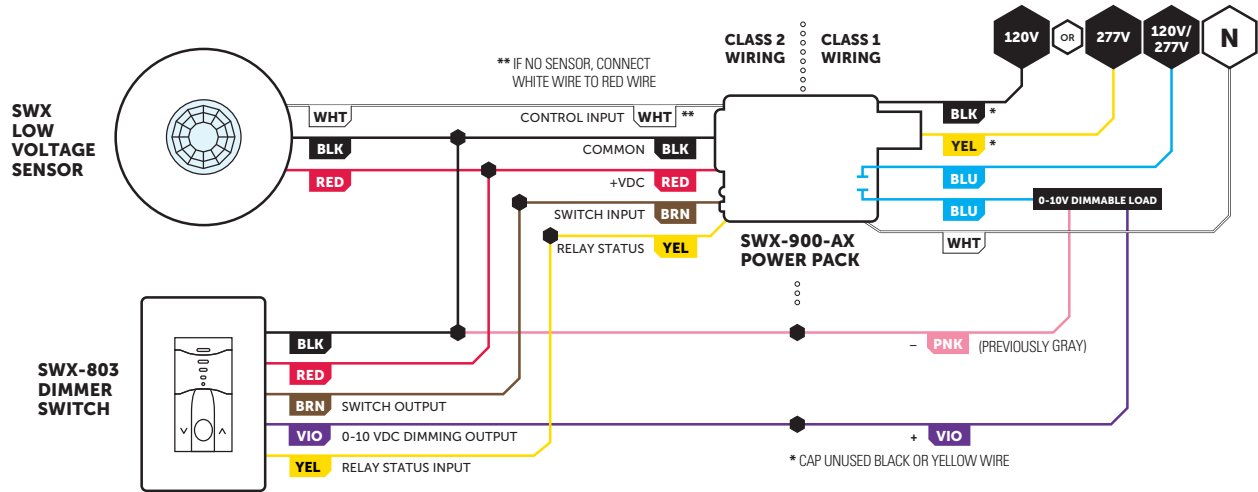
120V
OR
277V
120V/277V
N

CLASS 2 WIRING
CLASS 1 WIRING

** IF NO SENSOR, CONNECT WHITE WIRE TO RED WIRE

SWX LOW VOLTAGE SENSOR

WHT
BLK
RED

CONTROL INPUT WHT **
COMMON BLK
+VDC RED
SWITCH INPUT BRN
RELAY STATUS YEL

BLK *
YEL *
BLU
BLU
0-10V DIMMABLE LOAD
WHT

SWX-900-AX POWER PACK

SWX-803 DIMMER SWITCH

BLK
RED
BRN SWITCH OUTPUT
VIO 0-10 VDC DIMMING OUTPUT
YEL RELAY STATUS INPUT

– PNK (PREVIOUSLY GRAY)
+ VIO

* CAP UNUSED BLACK OR YELLOW WIRE